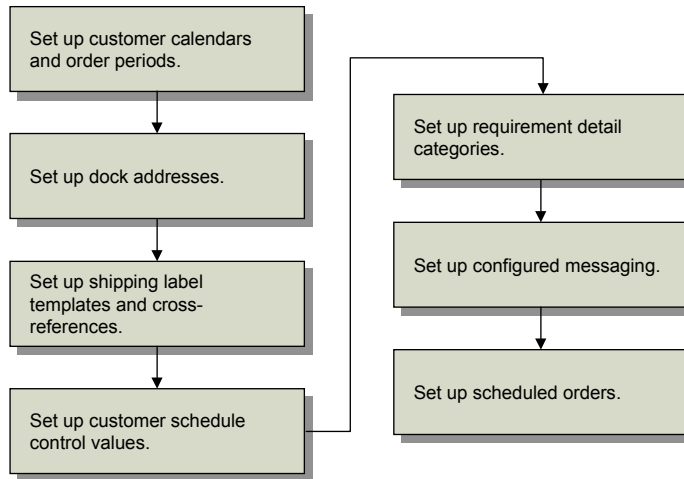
Set up customer calendars and order periods.

Set up dock addresses.

Set up shipping label templates and cross-references.

Set up customer schedule control values.

Set up requirement detail categories.

Set up configured messaging.

Set up scheduled orders.